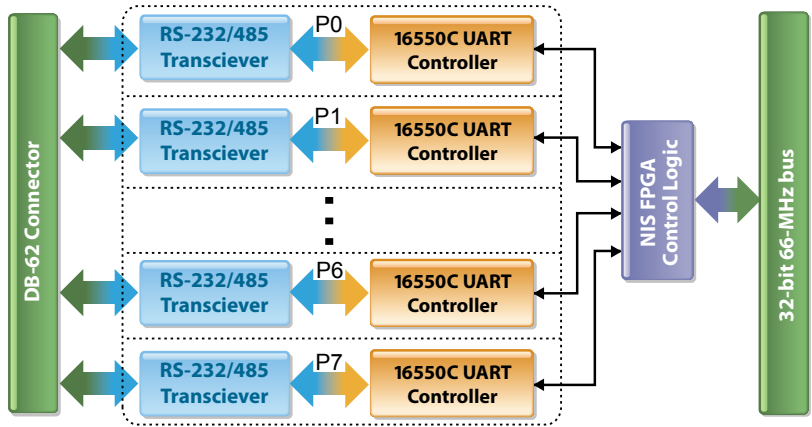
DB-62 Connector

RS-232/485 Transciever
P0
16550C UART Controller

RS-232/485 Transciever
P1
16550C UART Controller

RS-232/485 Transciever
P6
16550C UART Controller

RS-232/485 Transciever
P7
16550C UART Controller

NIS FPGA Control Logic

32-bit 66-MHz bus